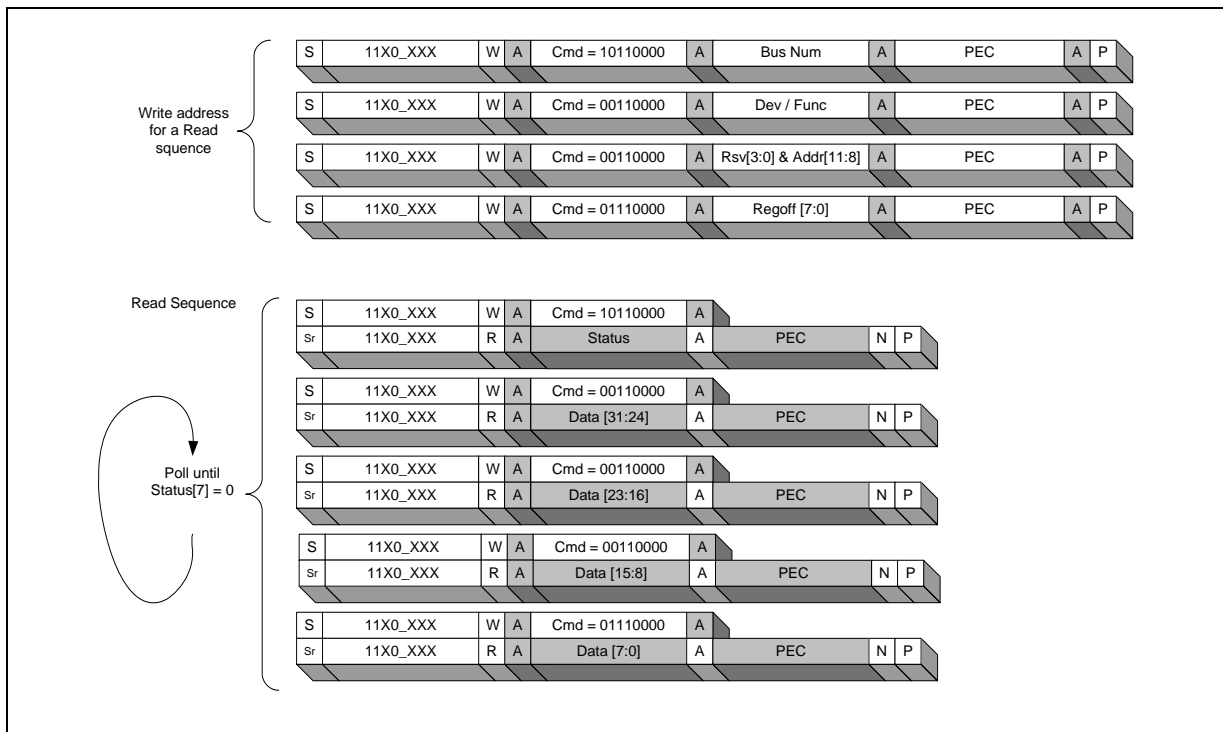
Write address for a Read squence

| S | 11X0_XXX | W | A | Cmd = 10110000 | A | Bus Num | A | PEC | A | P |
|---|---|---|---|---|---|---|---|---|---|---|
| S | 11X0_XXX | W | A | Cmd = 00110000 | A | Dev / Func | A | PEC | A | P |
| S | 11X0_XXX | W | A | Cmd = 00110000 | A | Rsv[3:0] & Addr[11:8] | A | PEC | A | P |
| S | 11X0_XXX | W | A | Cmd = 01110000 | A | Regoff [7:0] | A | PEC | A | P |

Read Sequence

Poll until Status[7] = 0

| S | 11X0_XXX | W | A | Cmd = 10110000 | A | | | |
|---|---|---|---|---|---|---|---|---|
| Sr | 11X0_XXX | R | A | Status | A | PEC | N | P |

| S | 11X0_XXX | W | A | Cmd = 00110000 | A | | | |
|---|---|---|---|---|---|---|---|---|
| Sr | 11X0_XXX | R | A | Data [31:24] | A | PEC | N | P |

| S | 11X0_XXX | W | A | Cmd = 00110000 | A | | | |
|---|---|---|---|---|---|---|---|---|
| Sr | 11X0_XXX | R | A | Data [23:16] | A | PEC | N | P |

| S | 11X0_XXX | W | A | Cmd = 00110000 | A | | | |
|---|---|---|---|---|---|---|---|---|
| Sr | 11X0_XXX | R | A | Data [15:8] | A | PEC | N | P |

| S | 11X0_XXX | W | A | Cmd = 01110000 | A | | | |
|---|---|---|---|---|---|---|---|---|
| Sr | 11X0_XXX | R | A | Data [7:0] | A | PEC | N | P |